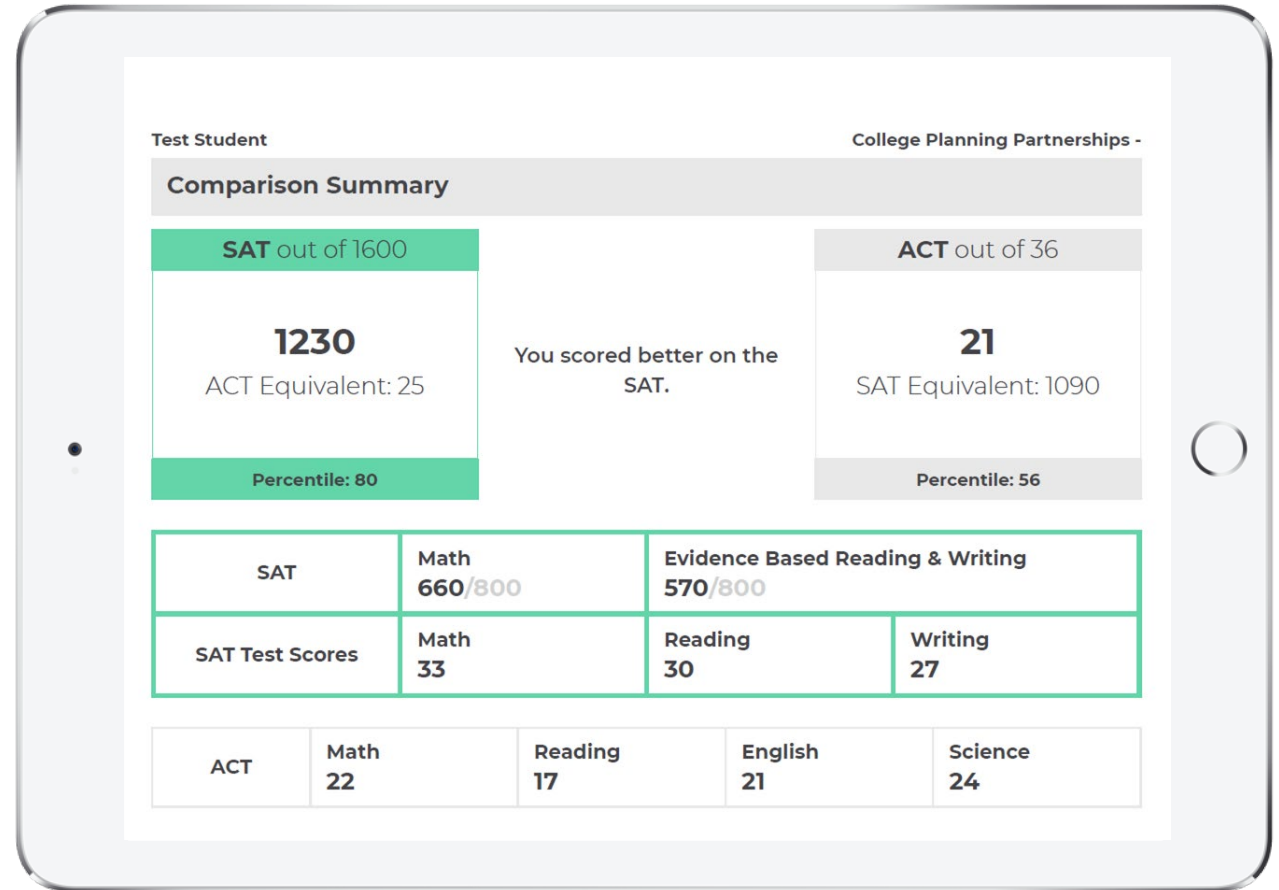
Test Student

College Planning Partnerships -

Comparison Summary

SAT out of 1600

1230
ACT Equivalent: 25

Percentile: 80

You scored better on the SAT.

ACT out of 36

21
SAT Equivalent: 1090

Percentile: 56

| SAT | Math 660/800 | Evidence Based Reading & Writing 570/800 | |
|---|---|---|---|
| SAT Test Scores | Math 33 | Reading 30 | Writing 27 |

| ACT | Math 22 | Reading 17 | English 21 | Science 24 |
|---|---|---|---|---|